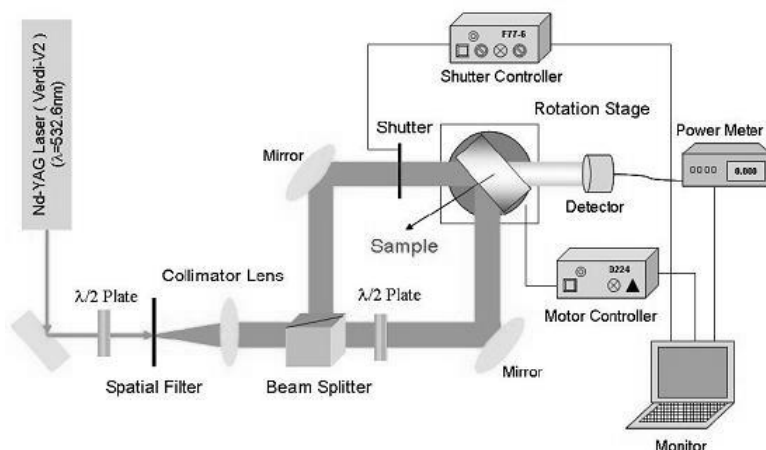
Nd-YAG Laser ( Verdi-V2 )
($\lambda$=532.6nm)

F77-6

Shutter Controller

Rotation Stage

Shutter

Mirror

Power Meter

0.000

Detector

Sample

3224

Motor Controller

Collimator Lens

$\lambda/2$ Plate

$\lambda/2$ Plate

Spatial Filter

Beam Splitter

Mirror

Monitor